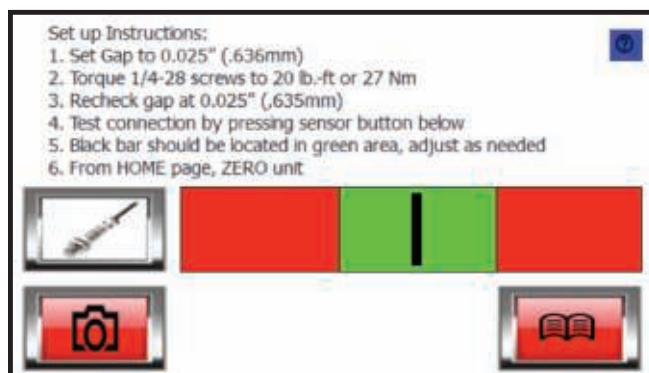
Set up Instructions:
1. Set Gap to 0.025" (.636mm)
2. Torque 1/4-28 screws to 20 lb.-ft or 27 Nm
3. Recheck gap at 0.025" (,635mm)
4. Test connection by pressing sensor button below
5. Black bar should be located in green area, adjust as needed
6. From HOME page, ZERO unit